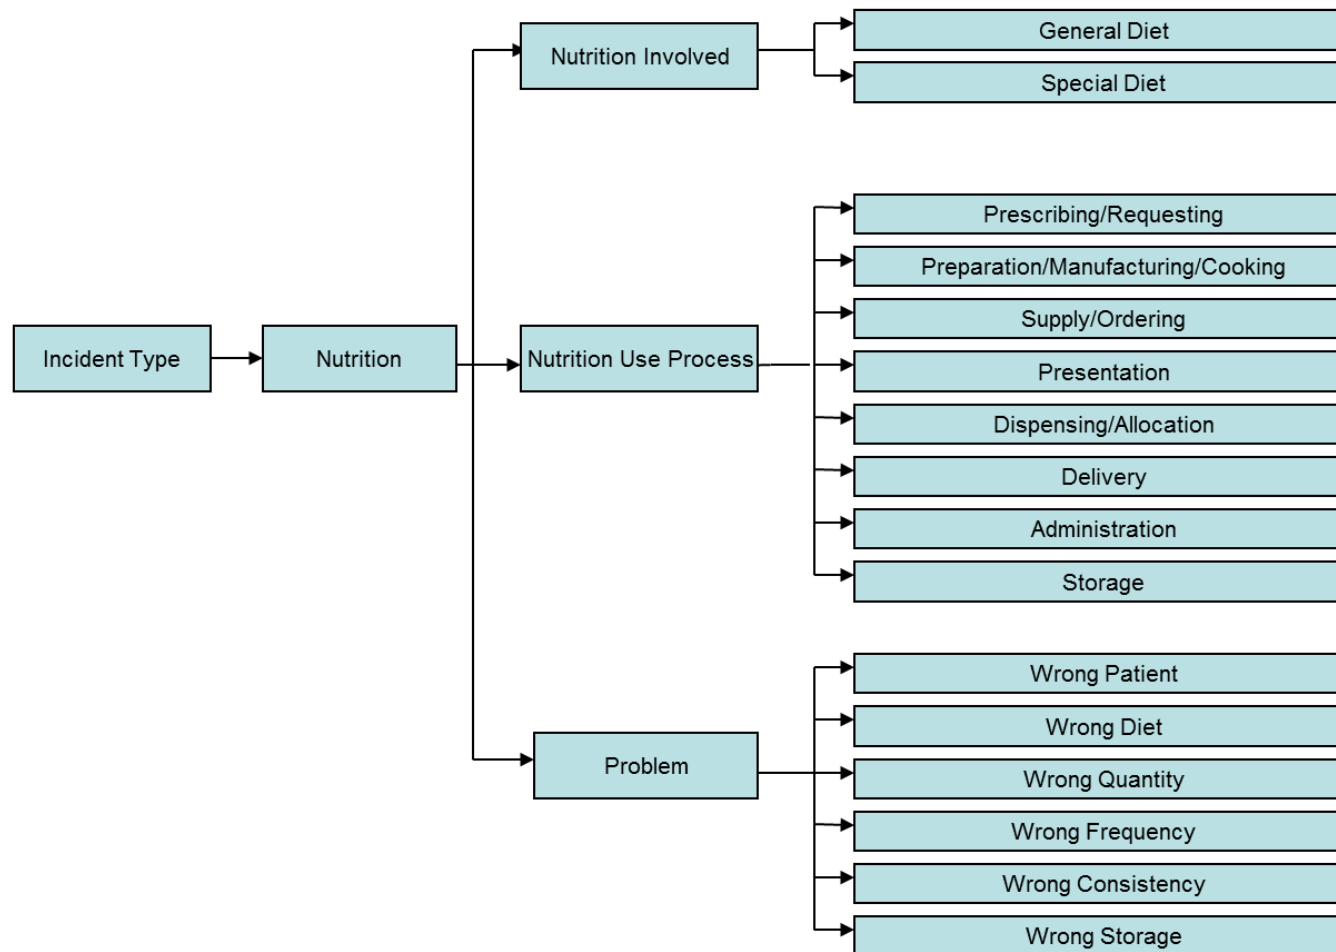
Incident Type

Nutrition

Nutrition Involved

General Diet

Special Diet

Nutrition Use Process

Prescribing/Requesting

Preparation/Manufacturing/Cooking

Supply/Ordering

Presentation

Dispensing/Allocation

Delivery

Administration

Storage

Problem

Wrong Patient

Wrong Diet

Wrong Quantity

Wrong Frequency

Wrong Consistency

Wrong Storage